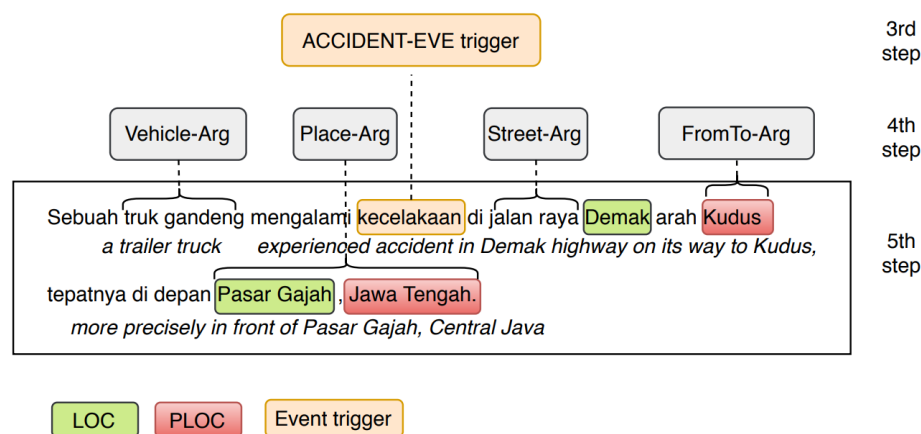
ACCIDENT-EVE trigger

3rd step

Vehicle-Arg

Place-Arg

Street-Arg

FromTo-Arg

4th step

Sebuah truk gandeng mengalami kecelakaan di jalan raya Demak arah Kudus

a trailer truck experienced accident in Demak highway on its way to Kudus,

5th step

tepatnya di depan Pasar Gajah, Jawa Tengah.

more precisely in front of Pasar Gajah, Central Java

LOC

PLOC

Event trigger